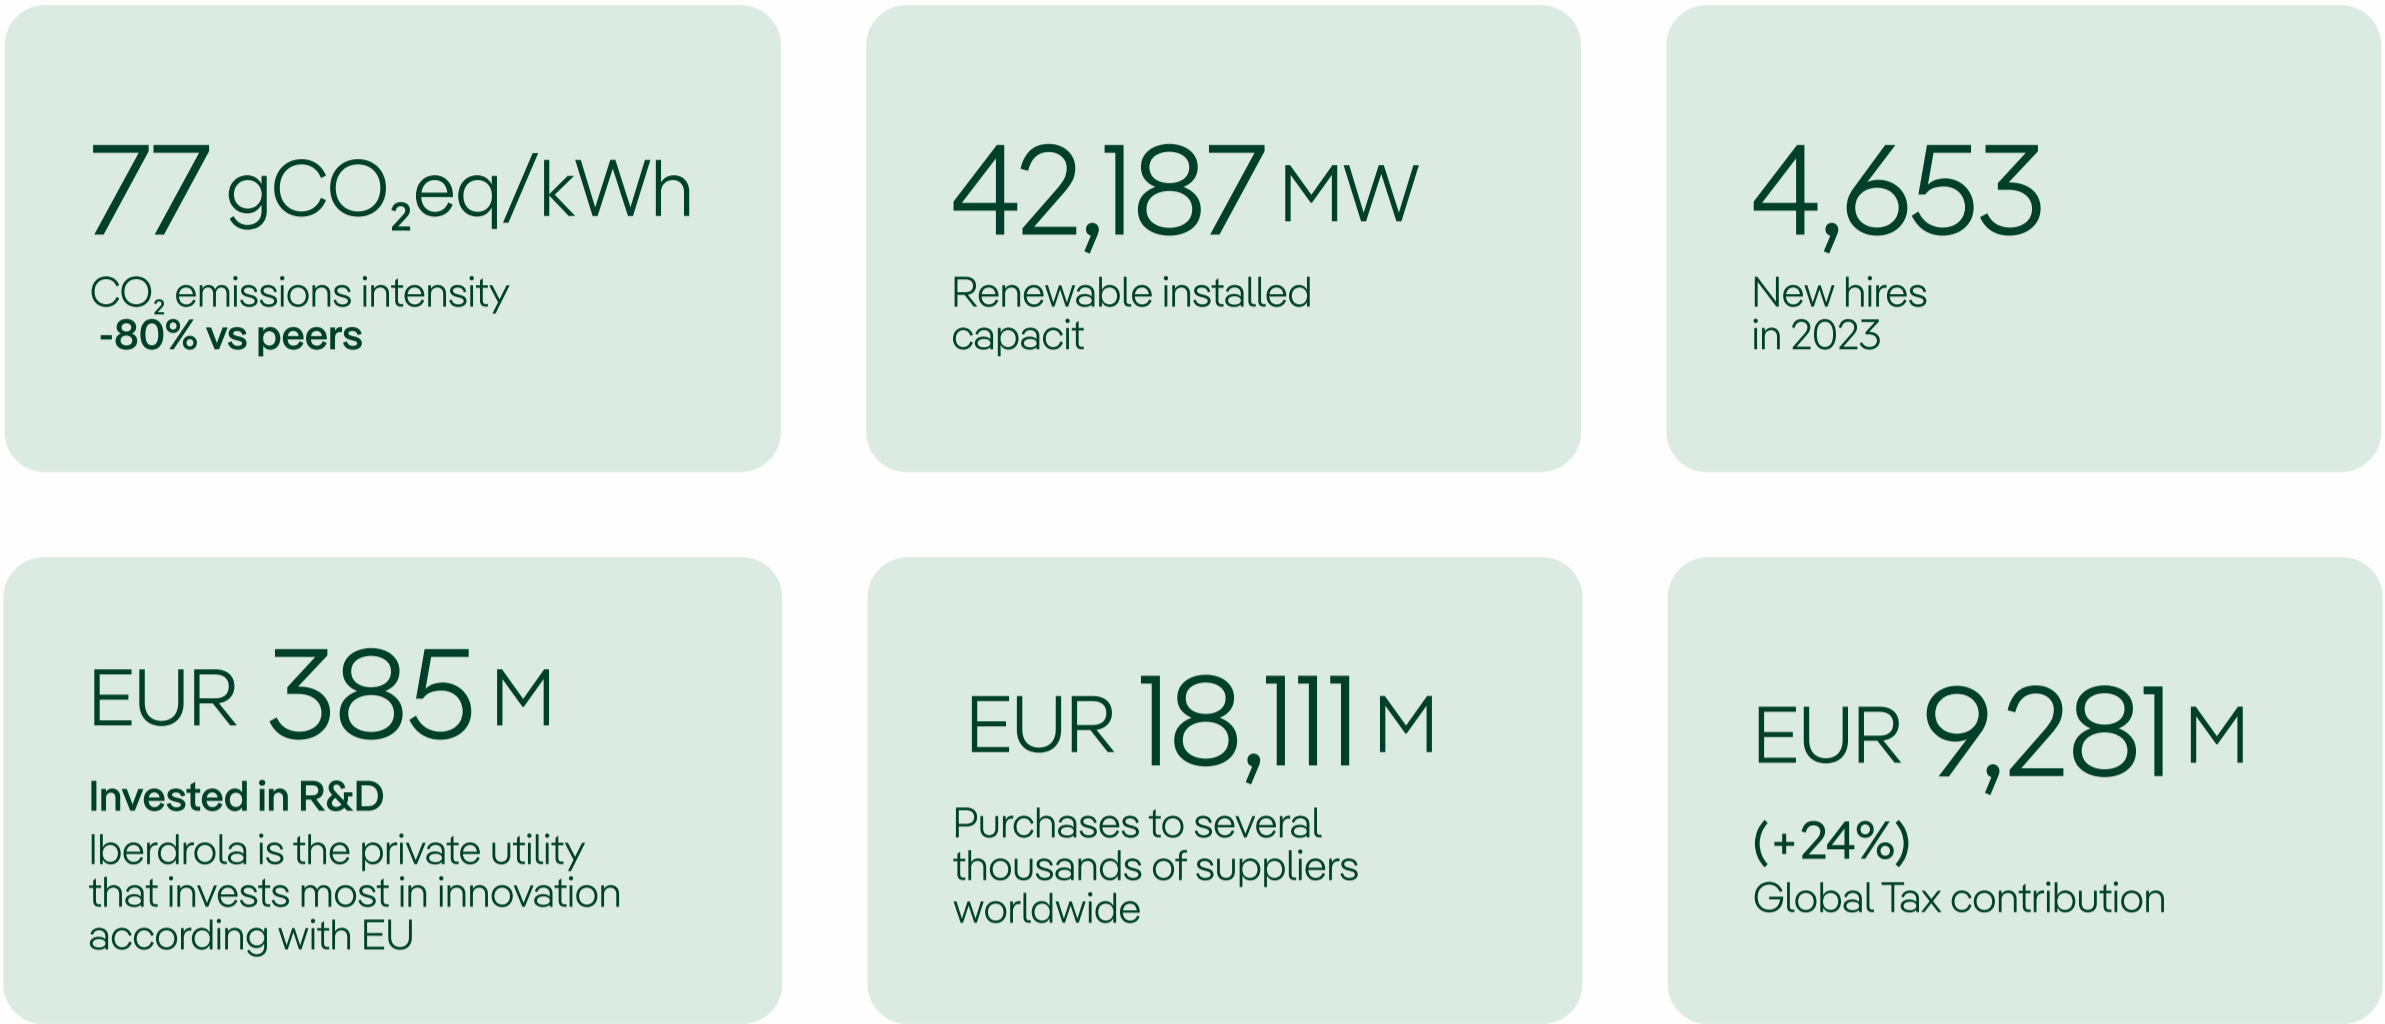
77 $gCO_2eq/kWh$

$CO_2$ emissions intensity
-80% vs peers

42,187 MW

Renewable installed capacit

4,653

New hires in 2023

EUR 385 M

Invested in R&D
Iberdrola is the private utility that invests most in innovation according with EU

EUR 18,111 M

Purchases to several thousands of suppliers worldwide

EUR 9,281 M

(+24%)
Global Tax contribution